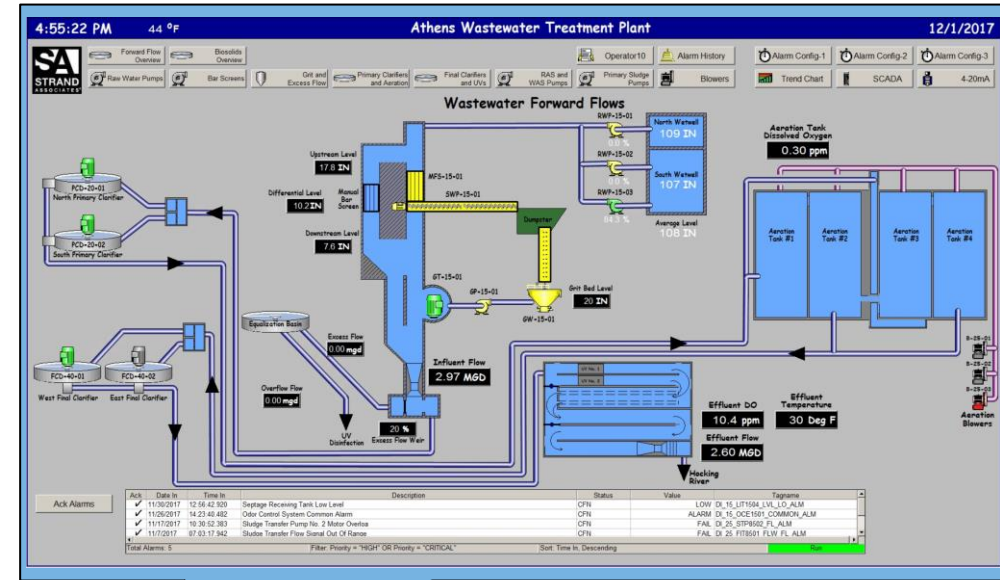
4:55:22 PM 44 °F Athens Wastewater Treatment Plant 12/1/2017

SA STRAND ASSOCIATES

Forward Flow Overview
Biosolids Overview
Raw Water Pumps
Bar Screens
Grit and Excess Flow
Primary Clarifiers and Aeration
Final Clarifiers and UVs
RAS and WAS Pumps
Primary Sludge Pumps
Operator10
Alarm History
Blowers
Alarm Config-1
Alarm Config-2
Alarm Config-3
Trend Chart
SCADA
4-20mA

Wastewater Forward Flows

RWP-15-01
RWP-15-02
RWP-15-03
0.0 %
84.3 %
North Wetwell 109 IN
South Wetwell 107 IN
Average Level 108 IN

Aeration Tank Dissolved Oxygen
0.30 ppm

Upstream Level 17.8 IN
Differential Level 10.2 IN
Downstream Level 7.6 IN
Manual Bar Screen
MFS-15-01
SWP-15-01
Dumpster
GT-15-01
GP-15-01
Grit Bed Level 20 IN
GW-15-01

PCD-20-01
North Primary Clarifier
PCD-20-02
South Primary Clarifier

Aeration Tank #1
Aeration Tank #2
Aeration Tank #3
Aeration Tank #4

Equalization Basin
Excess Flow 0.00 mgd
Overflow Flow 0.00 mgd
UV Disinfection
20 %
Excess Flow Weir
Influent Flow 2.97 MGD

FCD-40-01
FCD-40-02
West Final Clarifier
East Final Clarifier

UV No. 1
UV No. 2
Effluent DO 10.4 ppm
Effluent Temperature 30 Deg F
Effluent Flow 2.60 MGD
Hocking River

B-25-01
B-25-02
B-25-03
Aeration Blowers

Ack Alarms

| Ack | Date In | Time In | Description | Status | Value | Tagname |
|---|---|---|---|---|---|---|
| ✔ | 11/30/2017 | 12:56:42.920 | Septage Receiving Tank Low Level | CFN | LOW | DI_15_LIT1504_LVL_LO_ALM |
| ✔ | 11/26/2017 | 14:23:40.482 | Odor Control System Common Alarm | CFN | ALARM | DI_15_OCE1501_COMMON_ALM |
| ✔ | 11/17/2017 | 10:30:52.383 | Sludge Transfer Pump No. 2 Motor Overloa | CFN | FAIL | DI_25_STP8502_FL_ALM |
| ✔ | 11/7/2017 | 07:03:17.942 | Sludge Transfer Flow Signal Out Of Range | CFN | FAIL | DI_25_FIT8501_FLW_FL_ALM |

Total Alarms: 5 Filter: Priority = "HIGH" OR Priority = "CRITICAL" Sort: Time In, Descending Run